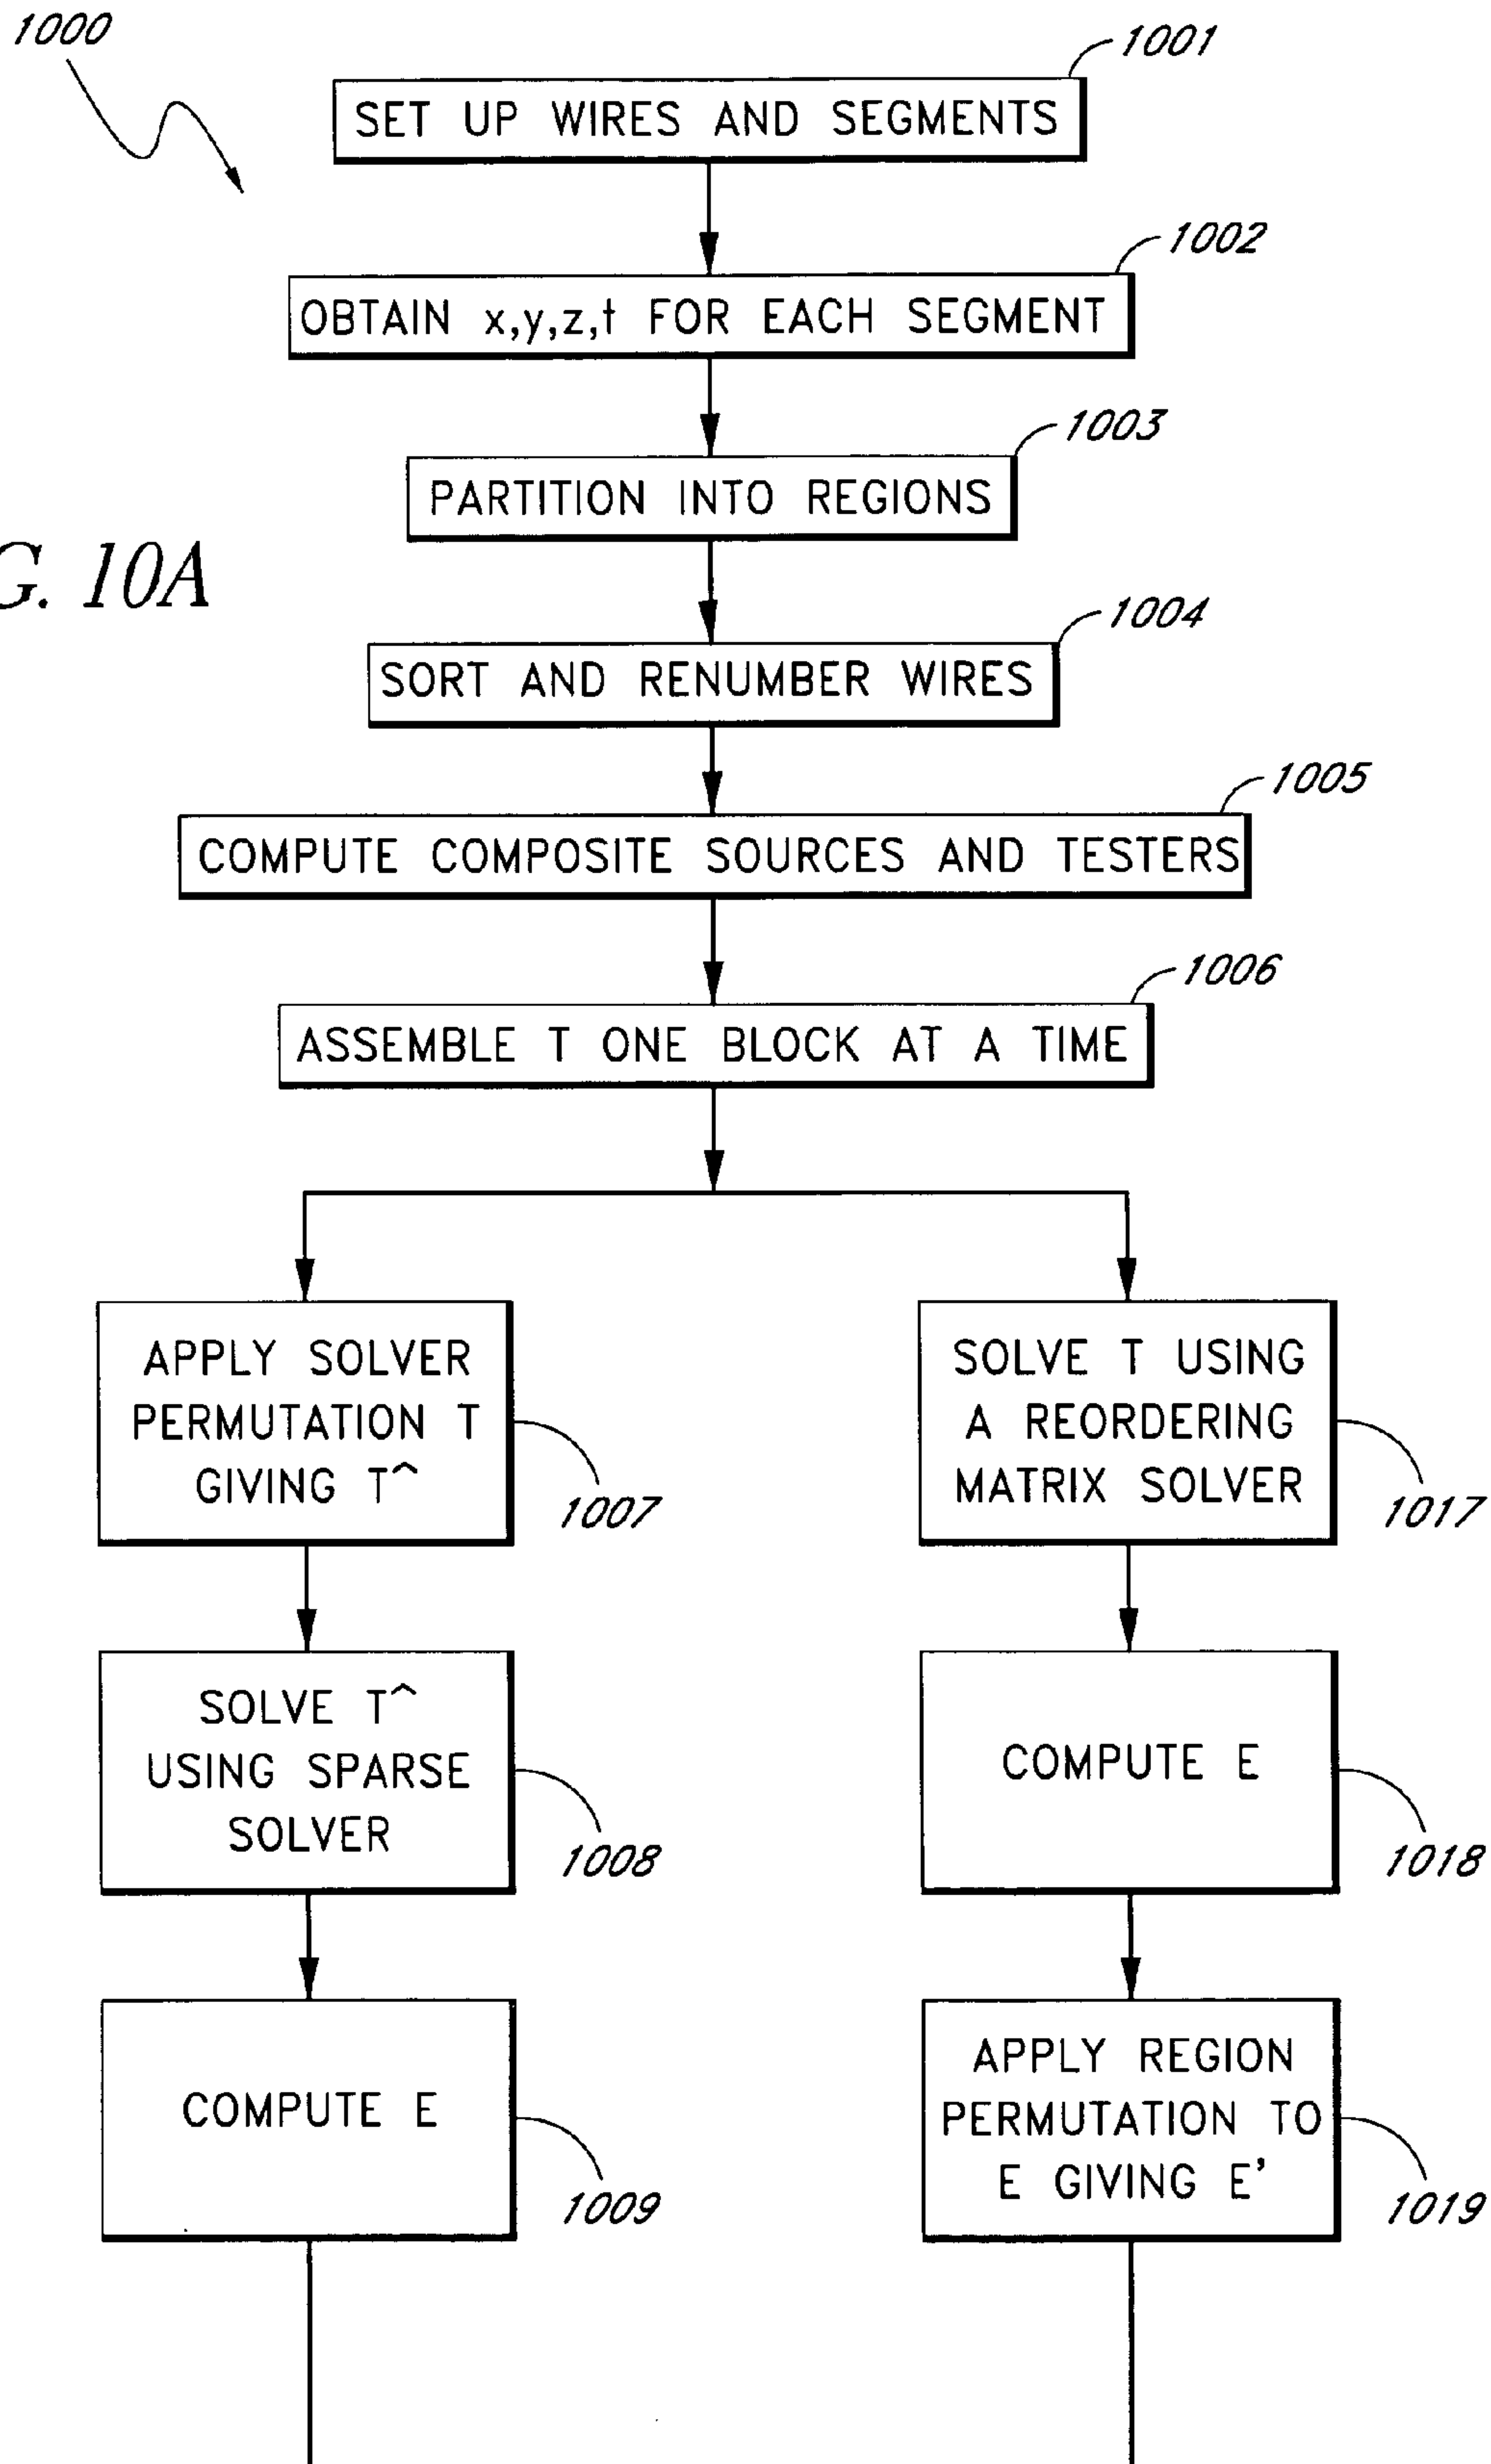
1000

1001
SET UP WIRES AND SEGMENTS

1002
OBTAIN x,y,z,t FOR EACH SEGMENT

1003
PARTITION INTO REGIONS

G. 10A

1004
SORT AND RENUMBER WIRES

1005
COMPUTE COMPOSITE SOURCES AND TESTERS

1006
ASSEMBLE T ONE BLOCK AT A TIME

APPLY SOLVER PERMUTATION T GIVING T^
1007

SOLVE T^ USING SPARSE SOLVER
1008

COMPUTE E
1009

SOLVE T USING A REORDERING MATRIX SOLVER
1017

COMPUTE E
1018

APPLY REGION PERMUTATION TO E GIVING E'
1019